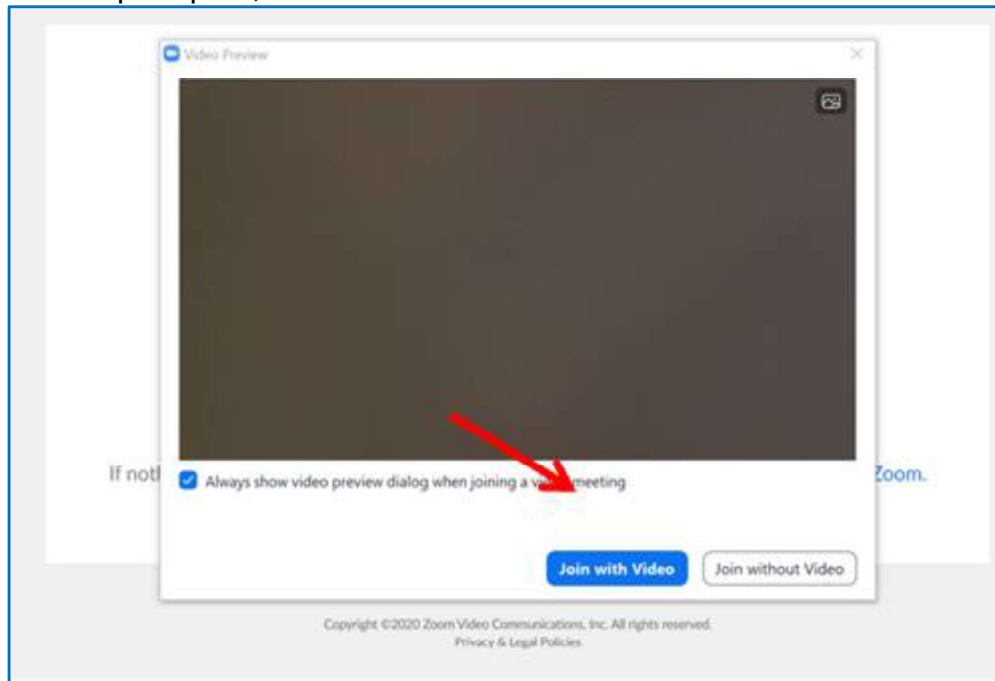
Video Preview

If notl

Always show video preview dialog when joining a v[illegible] meeting

Zoom.

Join with Video

Join without Video

Copyright ©2020 Zoom Video Communications, Inc. All rights reserved.
Privacy & Legal Policies